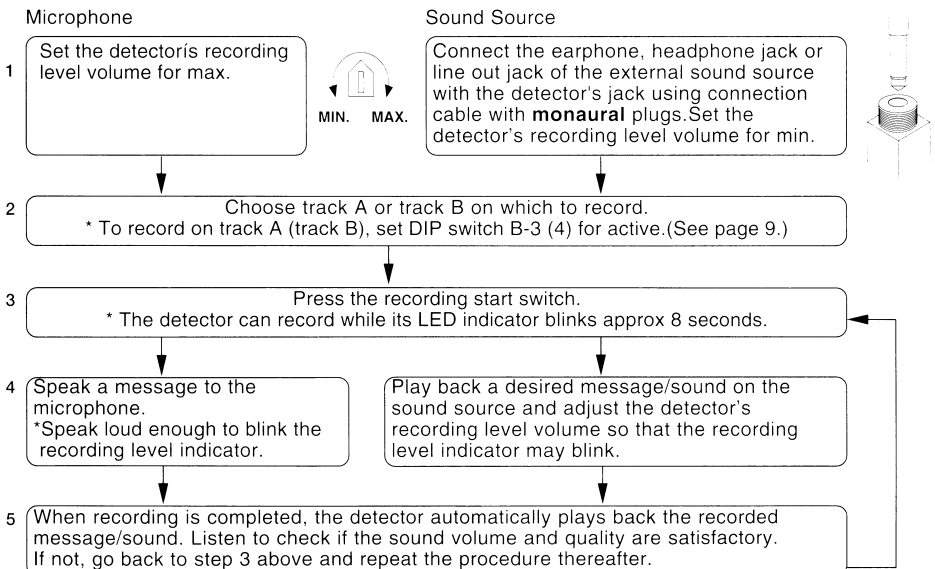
Microphone

Sound Source

1

Set the detectorís recording level volume for max.

MIN. MAX.

Connect the earphone, headphone jack or line out jack of the external sound source with the detector's jack using connection cable with **monaural** plugs.Set the detector's recording level volume for min.

2

Choose track A or track B on which to record.
* To record on track A (track B), set DIP switch B-3 (4) for active.(See page 9.)

3

Press the recording start switch.
* The detector can record while its LED indicator blinks approx 8 seconds.

4

Speak a message to the microphone.
*Speak loud enough to blink the recording level indicator.

Play back a desired message/sound on the sound source and adjust the detector's recording level volume so that the recording level indicator may blink.

5

When recording is completed, the detector automatically plays back the recorded message/sound. Listen to check if the sound volume and quality are satisfactory. If not, go back to step 3 above and repeat the procedure thereafter.